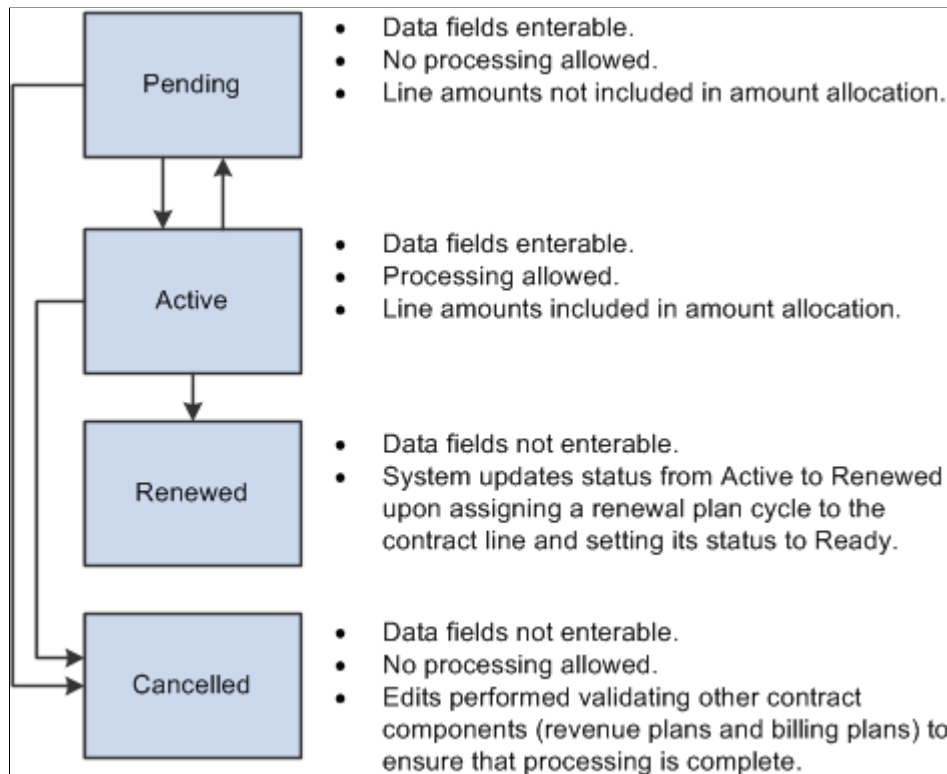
Pending

- Data fields enterable.
- No processing allowed.
- Line amounts not included in amount allocation.

Active

- Data fields enterable.
- Processing allowed.
- Line amounts included in amount allocation.

Renewed

- Data fields not enterable.
- System updates status from Active to Renewed upon assigning a renewal plan cycle to the contract line and setting its status to Ready.

Cancelled

- Data fields not enterable.
- No processing allowed.
- Edits performed validating other contract components (revenue plans and billing plans) to ensure that processing is complete.